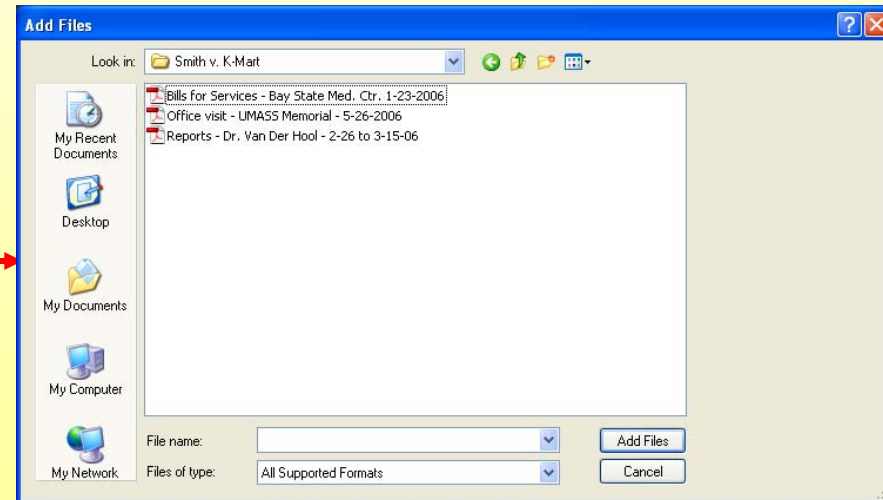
Add Files

Look in: Smith v. K-Mart

My Recent Documents

Desktop

My Documents

My Computer

My Network

Bills for Services - Bay State Med. Ctr. 1-23-2006
Office visit - UMASS Memorial - 5-26-2006
Reports - Dr. Van Der Hool - 2-26 to 3-15-06

File name:
Files of type: All Supported Formats

Add Files
Cancel